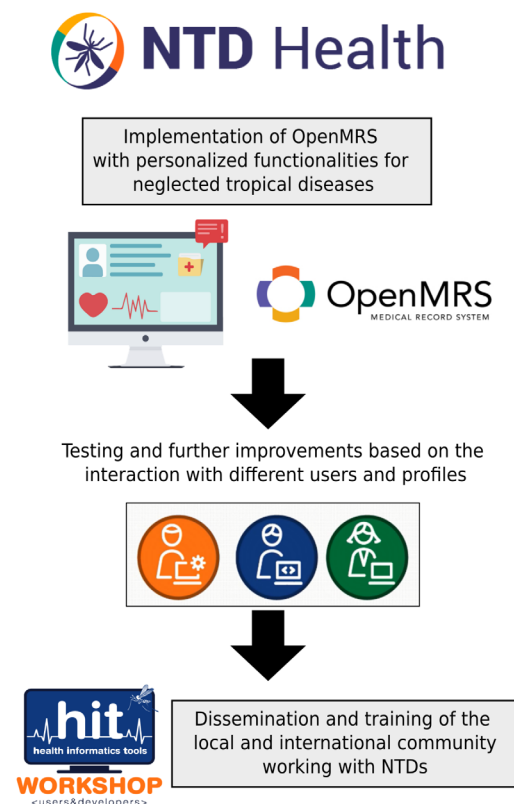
NTD Health

Implementation of OpenMRS with personalized functionalities for neglected tropical diseases

OpenMRS
MEDICAL RECORD SYSTEM

Testing and further improvements based on the interaction with different users and profiles

hit
health informatics tools
WORKSHOP
<users&developers>

Dissemination and training of the local and international community working with NTDs